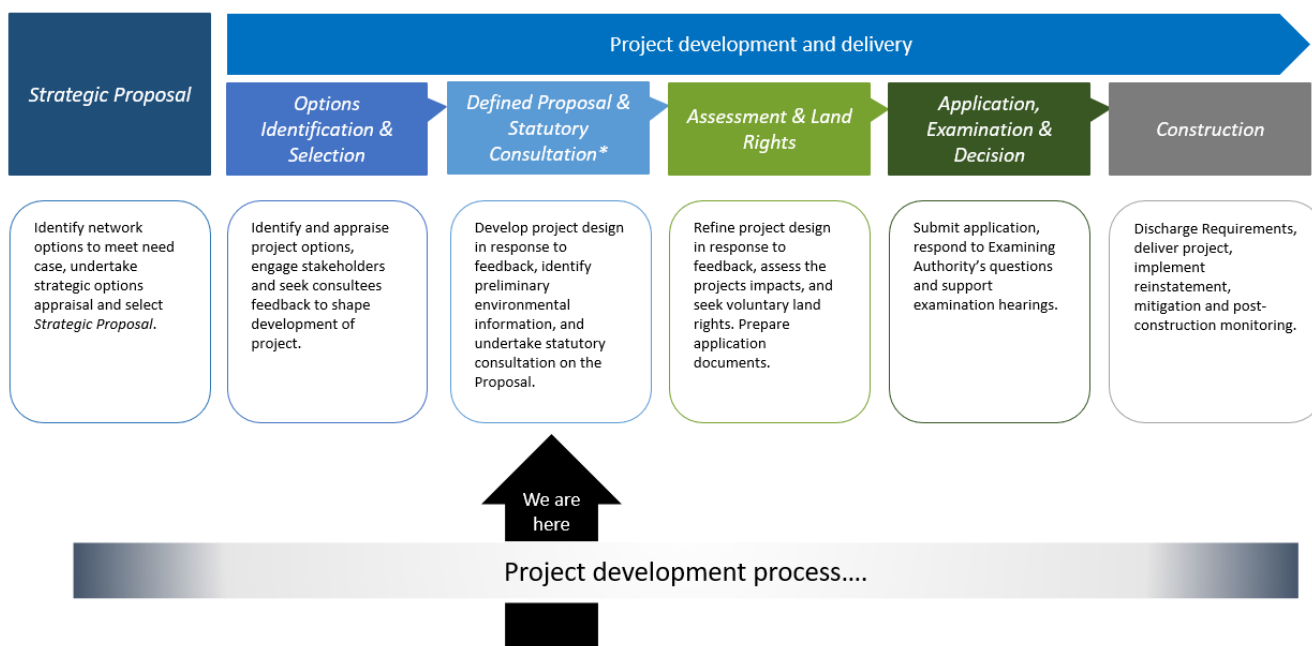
Project development and delivery

Strategic Proposal

Options Identification & Selection

Defined Proposal & Statutory Consultation*

Assessment & Land Rights

Application, Examination & Decision

Construction

Identify network options to meet need case, undertake strategic options appraisal and select Strategic Proposal.

Identify and appraise project options, engage stakeholders and seek consultees feedback to shape development of project.

Develop project design in response to feedback, identify preliminary environmental information, and undertake statutory consultation on the Proposal.

Refine project design in response to feedback, assess the projects impacts, and seek voluntary land rights. Prepare application documents.

Submit application, respond to Examining Authority's questions and support examination hearings.

Discharge Requirements, deliver project, implement reinstatement, mitigation and post-construction monitoring.

We are here

Project development process....